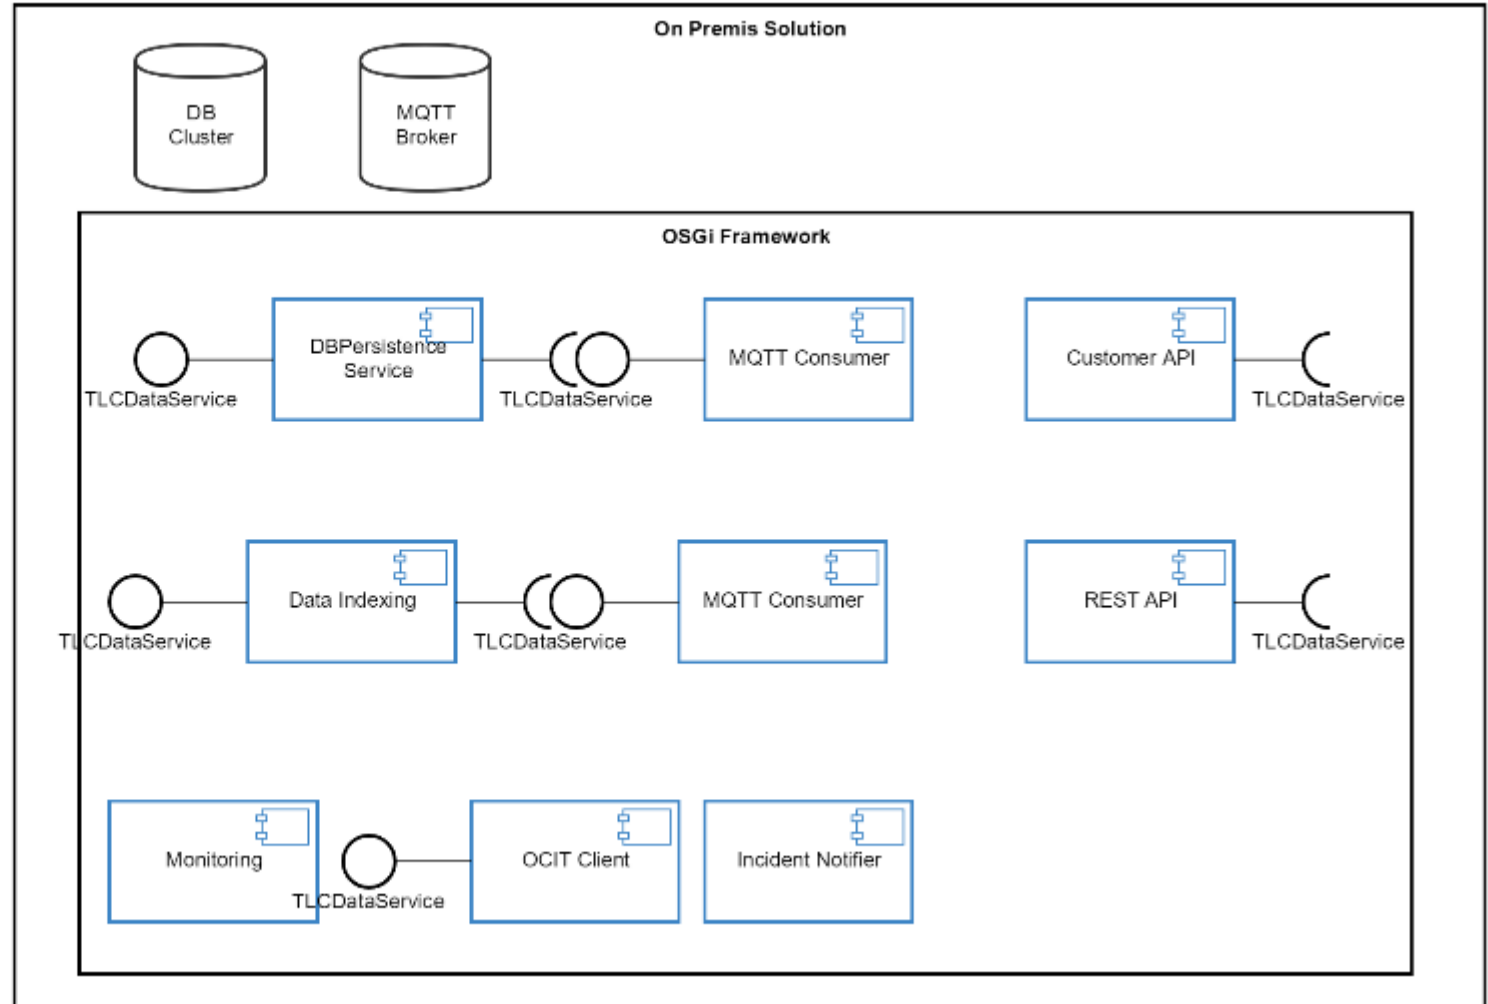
On Premis Solution

DB Cluster

MQTT Broker

OSGi Framework

TLCDataService

DBPersistence Service

TLCDataService

MQTT Consumer

Customer API

TLCDataService

TLCDataService

Data Indexing

TLCDataService

MQTT Consumer

REST API

TLCDataService

Monitoring

TLCDataService

OCIT Client

Incident Notifier